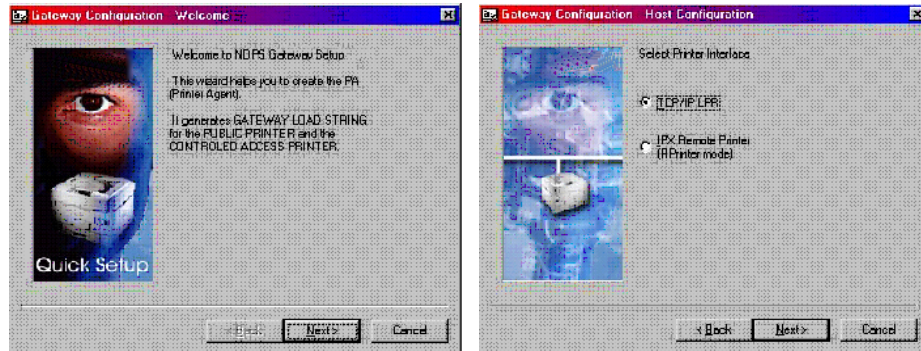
Gateway Configuration Welcome

Quick Setup

Welcome to NDPS Gateway Setup

This wizard helps you to create the PA (Printer Agent).

It generates GATEWAY LOAD STRING for the PUBLIC PRINTER and the CONTROLED ACCESS PRINTER.

< Back Next > Cancel

Gateway Configuration Host Configuration

Select Printer Interface

TCP/IP LPR

IPX Remote Printer (RPrinter mode)

< Back Next > Cancel